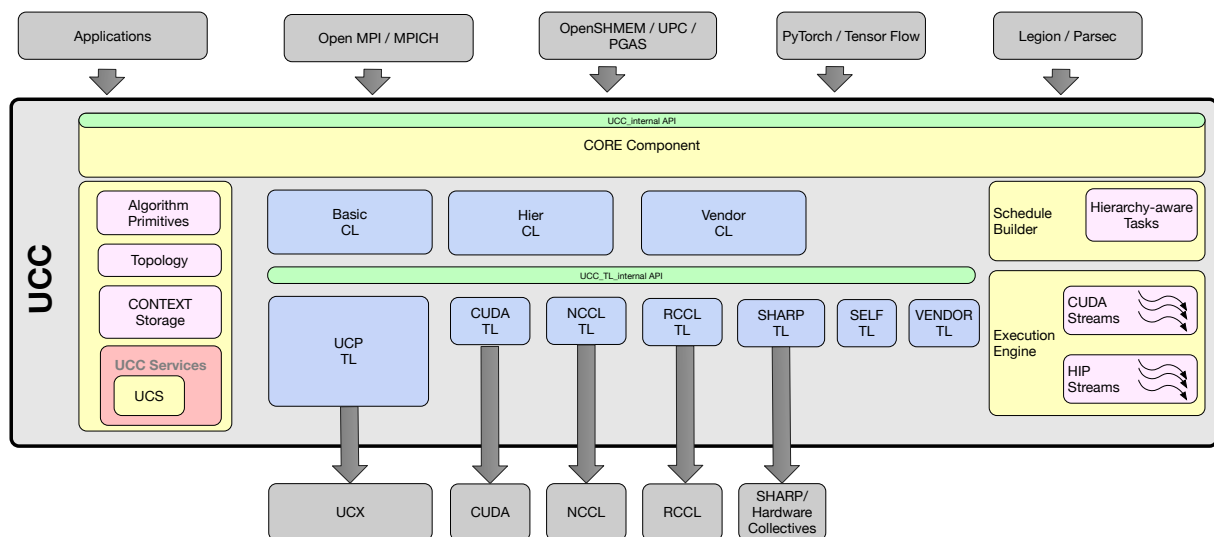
Applications

Open MPI / MPICH

OpenSHMEM / UPC / PGAS

PyTorch / Tensor Flow

Legion / Parsec

UCC

UCC_internal API

CORE Component

Algorithm Primitives

Topology

CONTEXT Storage

UCC Services

UCS

Basic CL

Hier CL

Vendor CL

UCC_TL_internal API

UCP TL

CUDA TL

NCCL TL

RCCL TL

SHARP TL

SELF TL

VENDOR TL

Schedule Builder

Hierarchy-aware Tasks

Execution Engine

CUDA Streams

HIP Streams

UCX

CUDA

NCCL

RCCL

SHARP/ Hardware Collectives